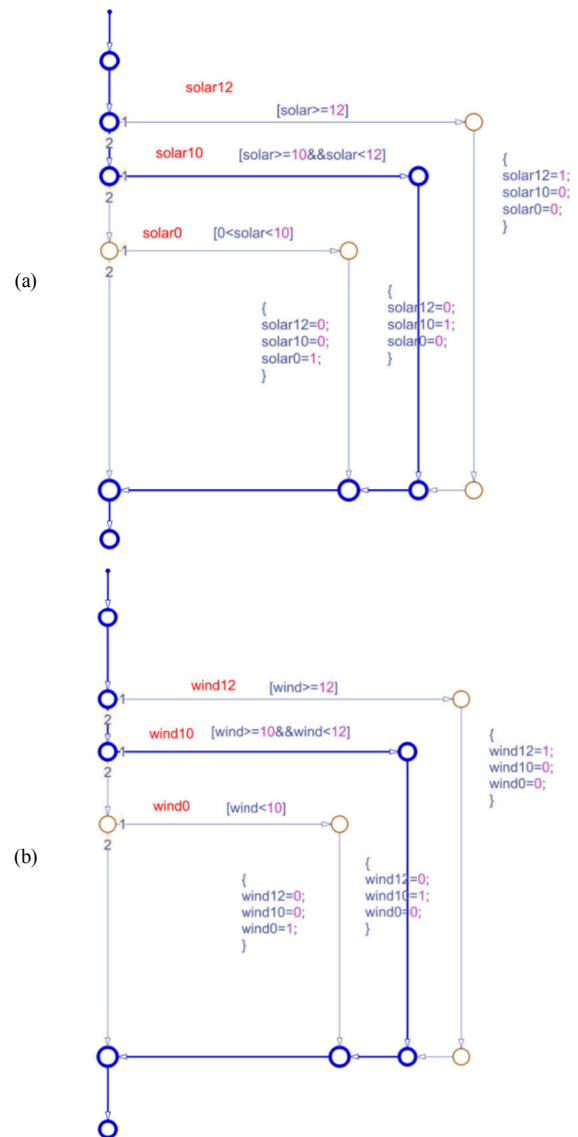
(a)

solar12
1 [solar>=12]
2
solar10
1 [solar>=10&&solar<12]
2
solar0
1 [0<solar<10]
2

{
solar12=1;
solar10=0;
solar0=0;
}

{
solar12=0;
solar10=1;
solar0=0;
}

{
solar12=0;
solar10=0;
solar0=1;
}

(b)

wind12
1 [wind>=12]
2
wind10
1 [wind>=10&&wind<12]
2
wind0
1 [wind<10]
2

{
wind12=1;
wind10=0;
wind0=0;
}

{
wind12=0;
wind10=1;
wind0=0;
}

{
wind12=0;
wind10=0;
wind0=1;
}